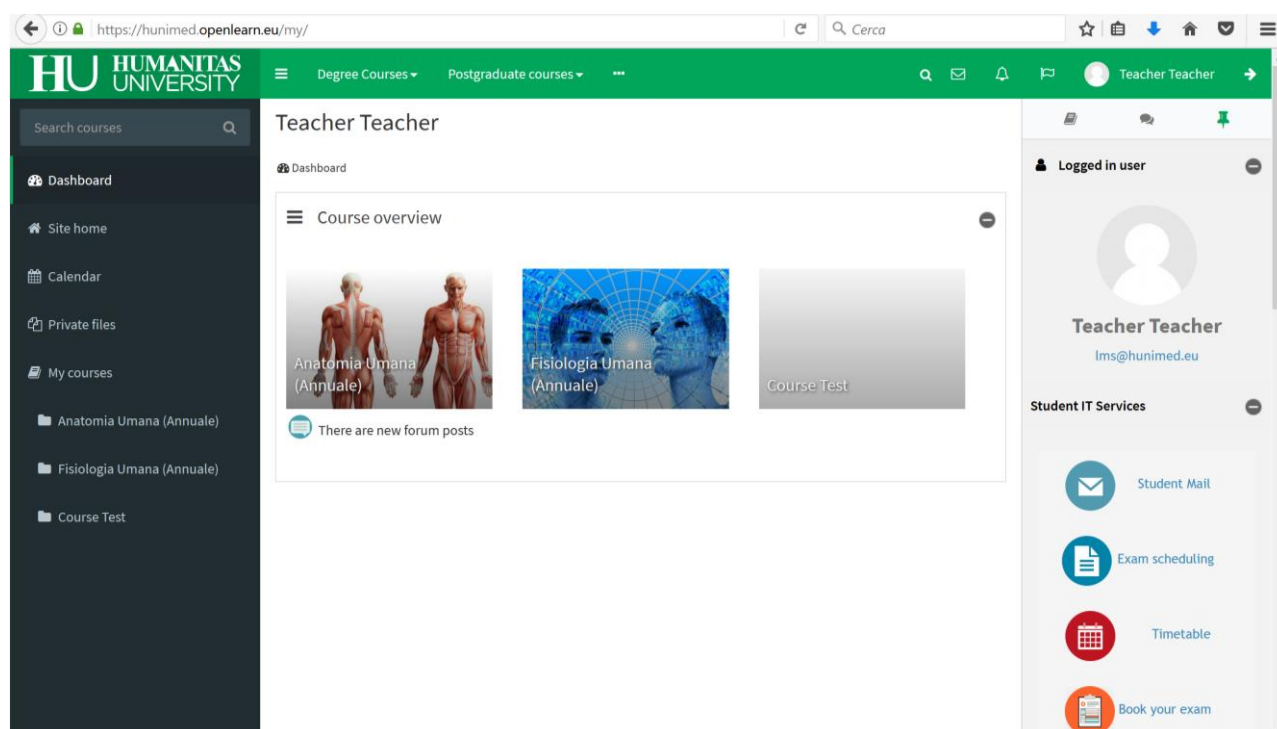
https://hunimed.openlearn.eu/my/

Cerca

HU HUMANITAS UNIVERSITY

Degree Courses

Postgraduate courses

Teacher Teacher

Search courses

Dashboard

Site home

Calendar

Private files

My courses

Anatomia Umana (Annuale)

Fisiologia Umana (Annuale)

Course Test

Teacher Teacher

Dashboard

Course overview

Anatomia Umana (Annuale)

Fisiologia Umana (Annuale)

Course Test

There are new forum posts

Logged in user

Teacher Teacher

lms@hunimed.eu

Student IT Services

Student Mail

Exam scheduling

Timetable

Book your exam